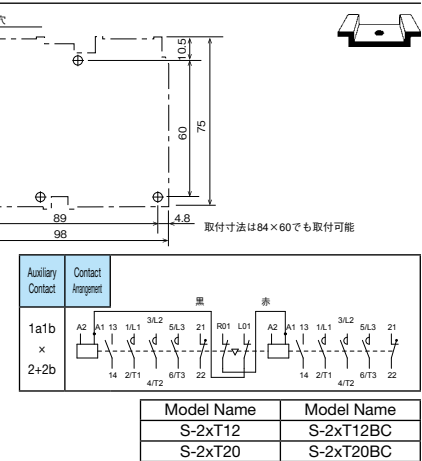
10.5
75
60
89
4.8
98
取付寸法は84×60でも取付可能

| Auxiliary Contact | Contact Arrangement |
|---|---|
| 1a1b × 2+2b | 黒 赤 A2 A1 13 1/L1 3/L2 5/L3 21 R01 L01 A2 A1 13 1/L1 3/L2 5/L3 21 14 2/T1 4/T2 6/T3 22 14 2/T1 4/T2 6/T3 22 |

| Model Name | Model Name |
|---|---|
| S-2xT12 | S-2xT12BC |
| S-2xT20 | S-2xT20BC |